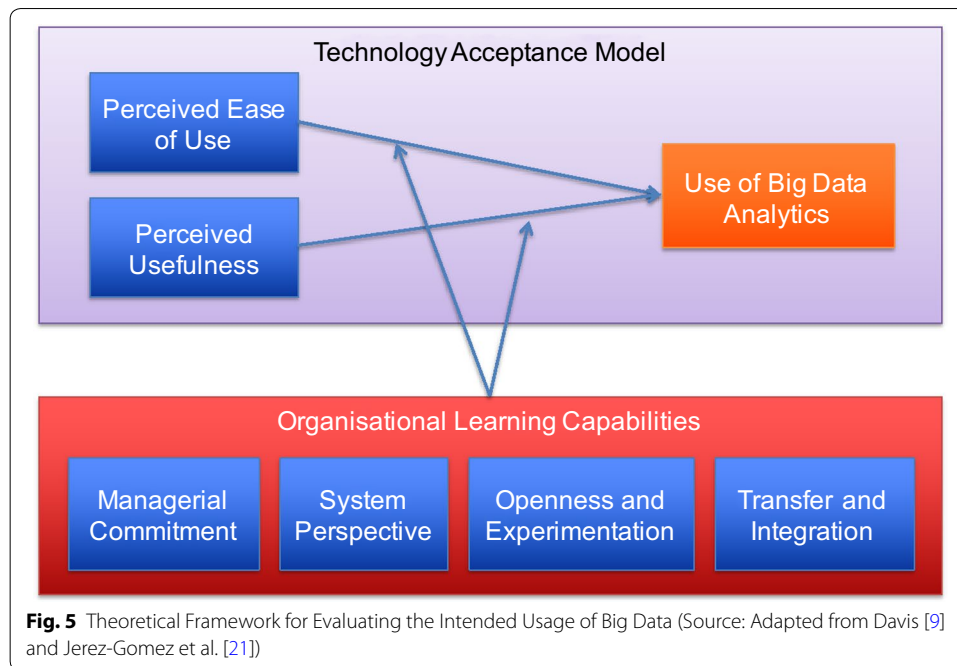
Technology Acceptance Model

Perceived Ease of Use

Perceived Usefulness

Use of Big Data Analytics

Organisational Learning Capabilities

Managerial Commitment

System Perspective

Openness and Experimentation

Transfer and Integration

**Fig. 5** Theoretical Framework for Evaluating the Intended Usage of Big Data (Source: Adapted from Davis [9] and Jerez-Gomez et al. [21])